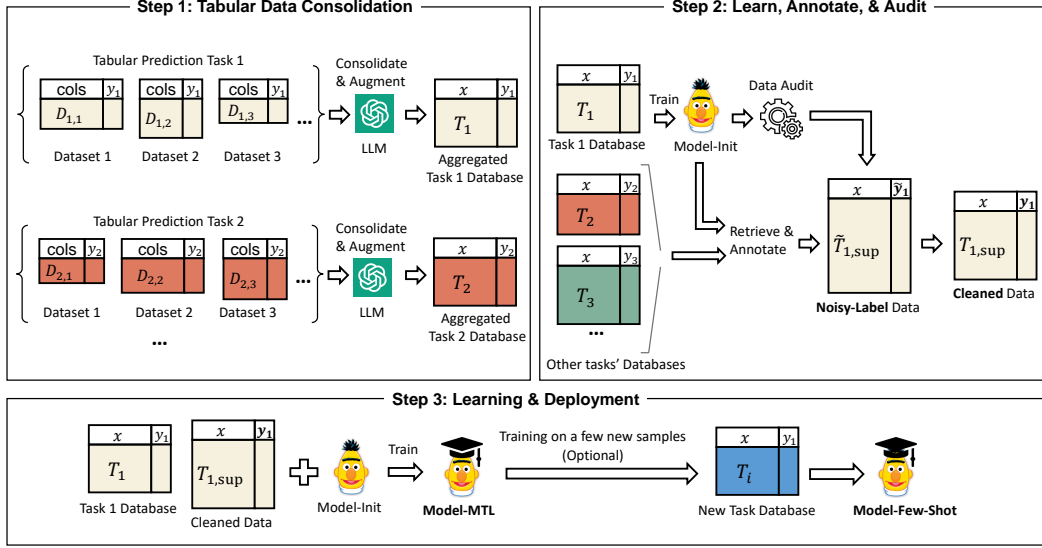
Step 1: Tabular Data Consolidation

Tabular Prediction Task 1

| cols | $y_1$ |
|---|---|
| $D_{1,1}$ | |

| cols | $y_1$ |
|---|---|
| $D_{1,2}$ | |

| cols | $y_1$ |
|---|---|
| $D_{1,3}$ | |

...

Dataset 1 Dataset 2 Dataset 3

Consolidate & Augment

LLM

| $x$ | $y_1$ |
|---|---|
| $T_1$ | |

Aggregated Task 1 Database

Tabular Prediction Task 2

| cols | $y_2$ |
|---|---|
| $D_{2,1}$ | |

| cols | $y_2$ |
|---|---|
| $D_{2,2}$ | |

| cols | $y_2$ |
|---|---|
| $D_{2,3}$ | |

...

Dataset 1 Dataset 2 Dataset 3

...

Consolidate & Augment

LLM

| $x$ | $y_2$ |
|---|---|
| $T_2$ | |

Aggregated Task 2 Database

Step 2: Learn, Annotate, & Audit

| $x$ | $y_1$ |
|---|---|
| $T_1$ | |

Task 1 Database

Train

Model-Init

Data Audit

| $x$ | $y_2$ |
|---|---|
| $T_2$ | |

| $x$ | $y_3$ |
|---|---|
| $T_3$ | |

...

Other tasks' Databases

Retrieve & Annotate

| $x$ | $\tilde{y}_1$ |
|---|---|
| $\tilde{T}_{1,\text{sup}}$ | |

Noisy-Label Data

| $x$ | $y_1$ |
|---|---|
| $T_{1,\text{sup}}$ | |

Cleaned Data

Step 3: Learning & Deployment

| $x$ | $y_1$ |
|---|---|
| $T_1$ | |

Task 1 Database

| $x$ | $y_1$ |
|---|---|
| $T_{1,\text{sup}}$ | |

Cleaned Data

Model-Init

Train

Model-MTL

Training on a few new samples (Optional)

| $x$ | $y_1$ |
|---|---|
| $T_i$ | |

New Task Database

Model-Few-Shot